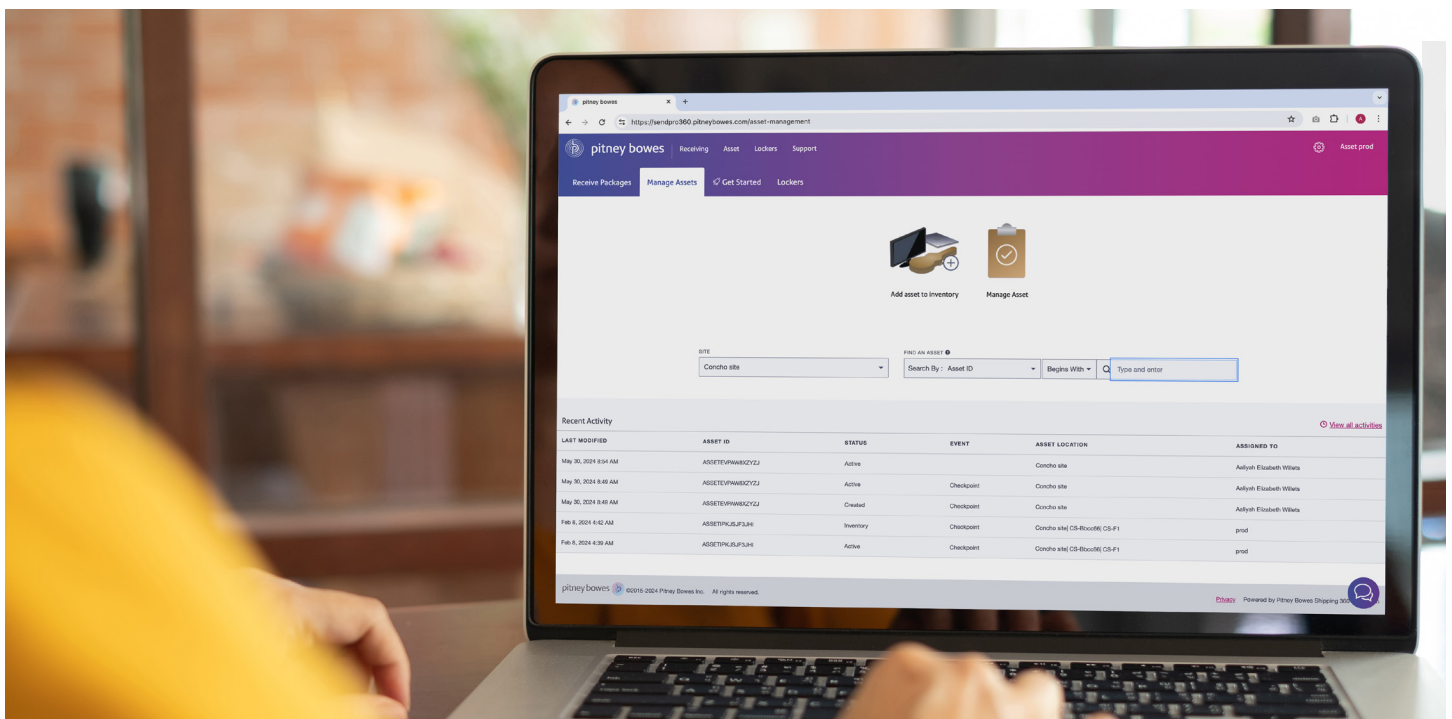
pitney bowes
https://sendpro360.pitneybowes.com/asset-management

pitney bowes Receiving Asset Lockers Support

Asset prod

Receive Packages Manage Assets Get Started Lockers

Add asset to inventory

Manage Asset

SITE
Concho site

FIND AN ASSET
Search By : Asset ID
Begins With
Type and enter

Recent Activity

View all activities

| LAST MODIFIED | ASSET ID | STATUS | EVENT | ASSET LOCATION | ASSIGNED TO |
|---|---|---|---|---|---|
| May 30, 2024 8:54 AM | ASSETEVPAW8XZYZJ | Active | | Concho site | Aaliyah Elizabeth Willats |
| May 30, 2024 8:49 AM | ASSETEVPAW8XZYZJ | Active | Checkpoint | Concho site | Aaliyah Elizabeth Willats |
| May 30, 2024 8:49 AM | ASSETEVPAW8XZYZJ | Created | Checkpoint | Concho site | Aaliyah Elizabeth Willats |
| Feb 8, 2024 4:42 AM | ASSETIPKJSJF3JHI | Inventory | Checkpoint | Concho site\| CS-Bocc56\| CS-F1 | prod |
| Feb 8, 2024 4:39 AM | ASSETIPKJSJF3JHI | Active | Checkpoint | Concho site\| CS-Bocc56\| CS-F1 | prod |

pitney bowes ©2016-2024 Pitney Bowes Inc. All rights reserved.

Privacy Powered by Pitney Bowes Shipping 360